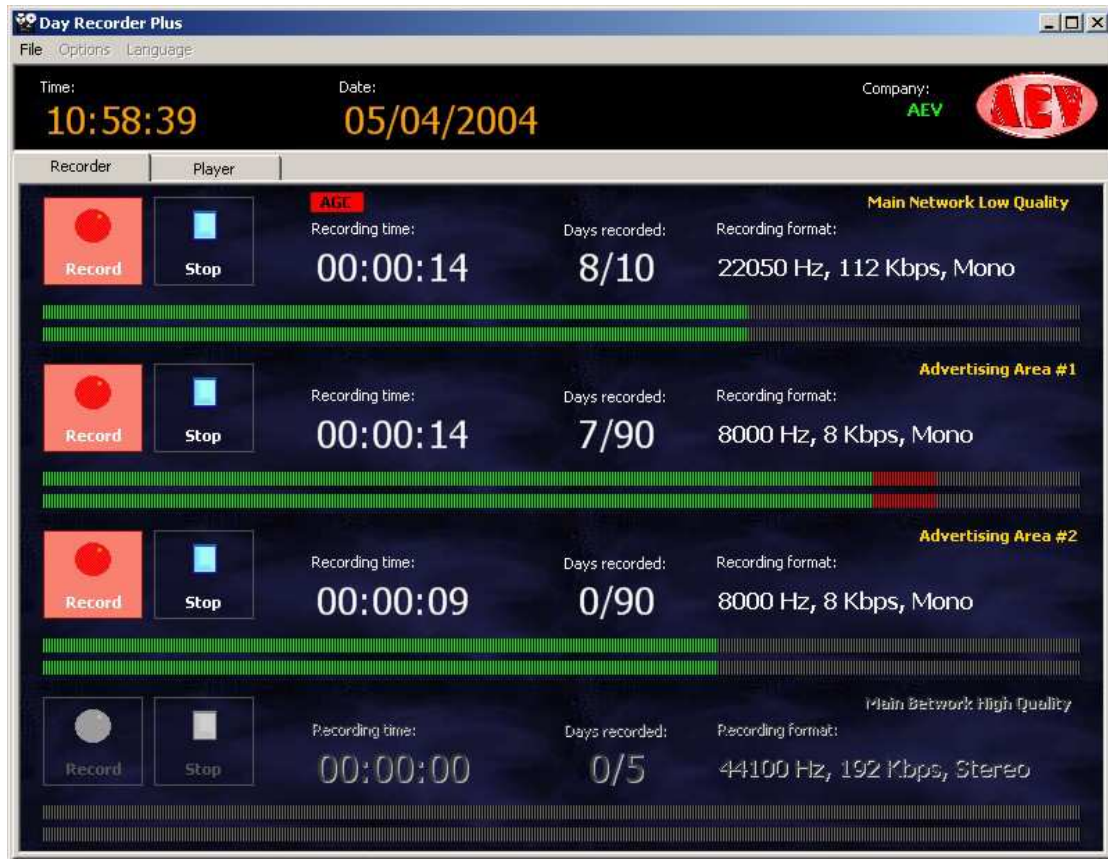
Day Recorder Plus

File Options Language

Time:
10:58:39

Date:
05/04/2004

Company:
AEV

AEV

Recorder | Player

Record | Stop

AGC

Recording time:
00:00:14

Days recorded:
8/10

Main Network Low Quality

Recording format:
22050 Hz, 112 Kbps, Mono

Record | Stop

Recording time:
00:00:14

Days recorded:
7/90

Advertising Area #1

Recording format:
8000 Hz, 8 Kbps, Mono

Record | Stop

Recording time:
00:00:09

Days recorded:
0/90

Advertising Area #2

Recording format:
8000 Hz, 8 Kbps, Mono

Record | Stop

Recording time:
00:00:00

Days recorded:
0/5

Main Betwork High Quality

Recording format:
44100 Hz, 192 Kbps, Stereo